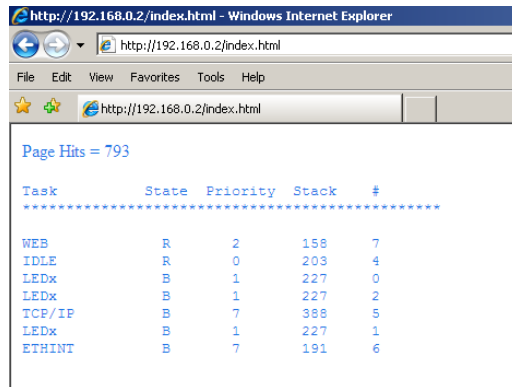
http://192.168.0.2/index.html - Windows Internet Explorer

http://192.168.0.2/index.html

File Edit View Favorites Tools Help

http://192.168.0.2/index.html

Page Hits = 793

| Task | State | Priority | Stack | # |
|---|---|---|---|---|
| WEB | R | 2 | 158 | 7 |
| IDLE | R | 0 | 203 | 4 |
| LEDx | B | 1 | 227 | 0 |
| LEDx | B | 1 | 227 | 2 |
| TCP/IP | B | 7 | 388 | 5 |
| LEDx | B | 1 | 227 | 1 |
| ETHINT | B | 7 | 191 | 6 |

*********************************************